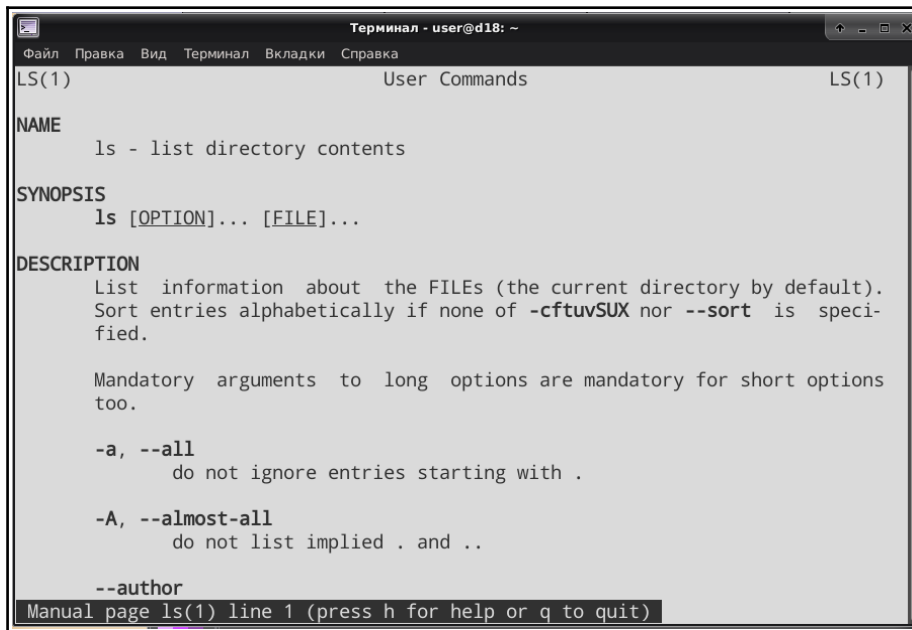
Терминал - user@d18: ~

Файл Правка Вид Терминал Вкладки Справка

LS(1) User Commands LS(1)

NAME
ls - list directory contents

SYNOPSIS
ls [OPTION]... [FILE]...

DESCRIPTION
List information about the FILEs (the current directory by default). Sort entries alphabetically if none of -cftuvSUX nor --sort is specified.

Mandatory arguments to long options are mandatory for short options too.

-a, --all
do not ignore entries starting with .

-A, --almost-all
do not list implied . and ..

--author

Manual page ls(1) line 1 (press h for help or q to quit)